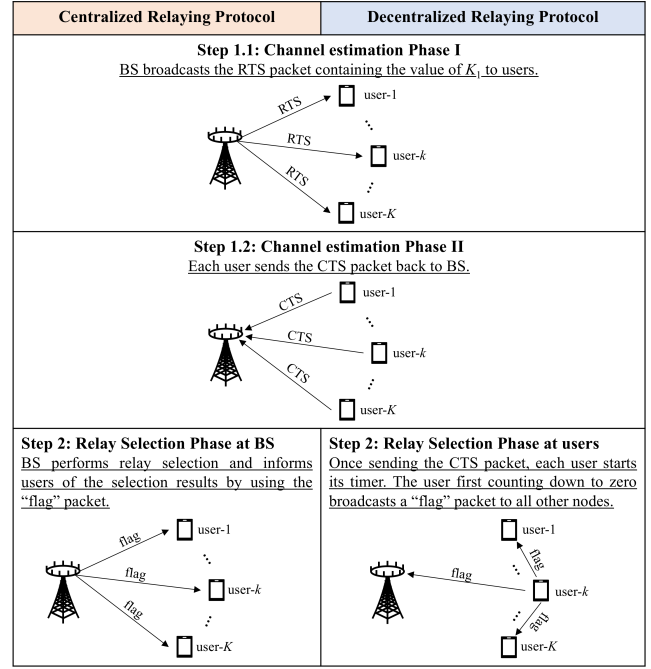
| Centralized Relaying Protocol | Decentralized Relaying Protocol |
|---|---|

**Step 1.1: Channel estimation Phase I**

BS broadcasts the RTS packet containing the value of $K_1$ to users.

RTS

RTS

RTS

user-1

user-$k$

user-$K$

**Step 1.2: Channel estimation Phase II**

Each user sends the CTS packet back to BS.

CTS

CTS

CTS

user-1

user-$k$

user-$K$

**Step 2: Relay Selection Phase at BS**

BS performs relay selection and informs users of the selection results by using the "flag" packet.

flag

flag

flag

user-1

user-$k$

user-$K$

**Step 2: Relay Selection Phase at users**

Once sending the CTS packet, each user starts its timer. The user first counting down to zero broadcasts a "flag" packet to all other nodes.

user-1

flag

flag

user-$k$

flag

user-$K$